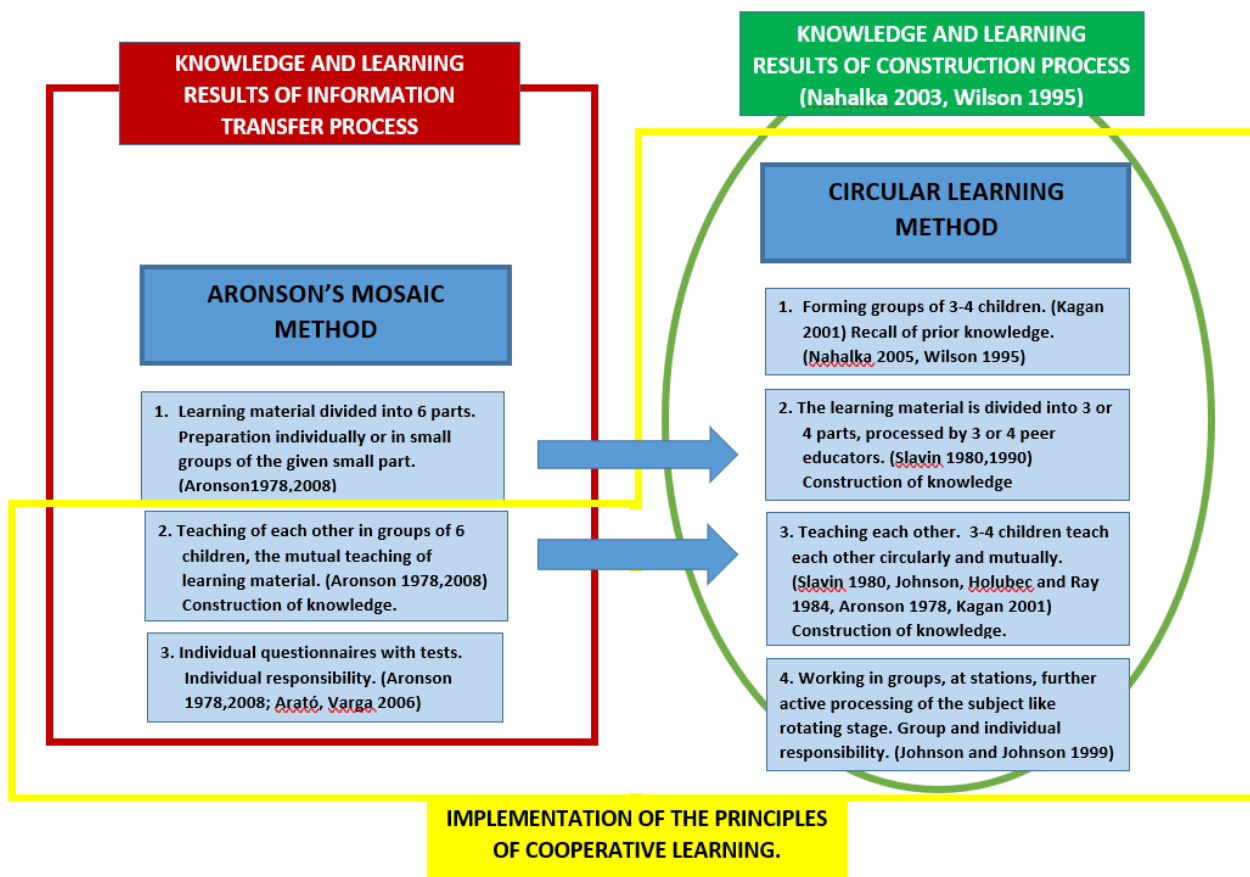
KNOWLEDGE AND LEARNING RESULTS OF INFORMATION TRANSFER PROCESS

ARONSON'S MOSAIC METHOD

1. Learning material divided into 6 parts. Preparation individually or in small groups of the given small part. (Aronson1978,2008)

2. Teaching of each other in groups of 6 children, the mutual teaching of learning material. (Aronson 1978,2008) Construction of knowledge.

3. Individual questionnaires with tests. Individual responsibility. (Aronson 1978,2008; Arató, Varga 2006)

KNOWLEDGE AND LEARNING RESULTS OF CONSTRUCTION PROCESS (Nahalka 2003, Wilson 1995)

CIRCULAR LEARNING METHOD

1. Forming groups of 3-4 children. (Kagan 2001) Recall of prior knowledge. (Nahalka 2005, Wilson 1995)

2. The learning material is divided into 3 or 4 parts, processed by 3 or 4 peer educators. (Slavin 1980,1990) Construction of knowledge

3. Teaching each other. 3-4 children teach each other circularly and mutually. (Slavin 1980, Johnson, Holubec and Ray 1984, Aronson 1978, Kagan 2001) Construction of knowledge.

4. Working in groups, at stations, further active processing of the subject like rotating stage. Group and individual responsibility. (Johnson and Johnson 1999)

IMPLEMENTATION OF THE PRINCIPLES OF COOPERATIVE LEARNING.